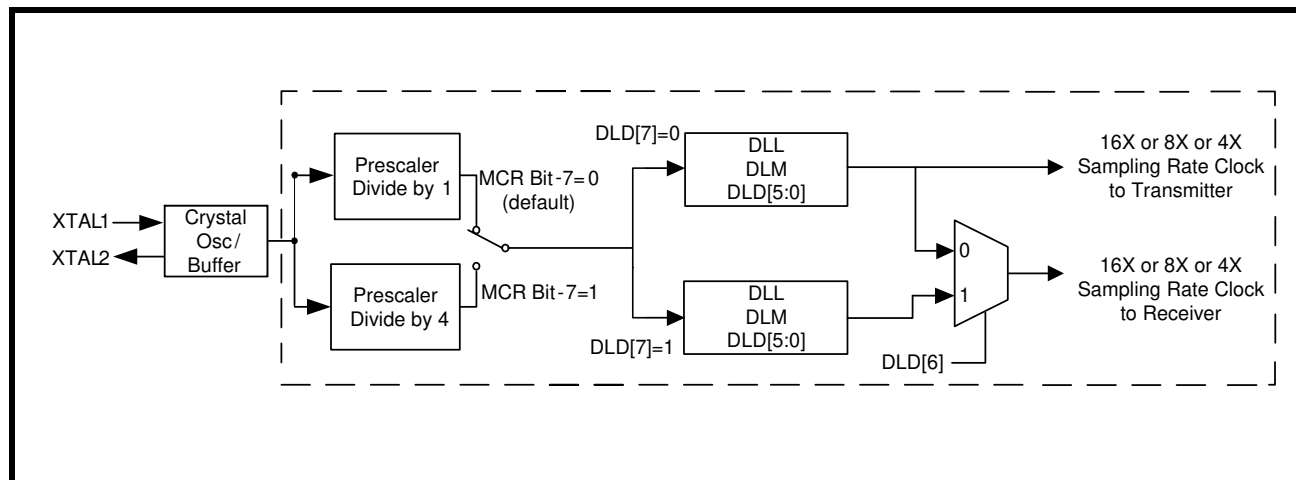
XTAL1
XTAL2
Crystal Osc/ Buffer
Prescaler Divide by 1
Prescaler Divide by 4
MCR Bit-7=0 (default)
MCR Bit-7=1
DLD[7]=0
DLL DLM DLD[5:0]
DLD[7]=1
DLL DLM DLD[5:0]
0
1
DLD[6]
16X or 8X or 4X Sampling Rate Clock to Transmitter
16X or 8X or 4X Sampling Rate Clock to Receiver